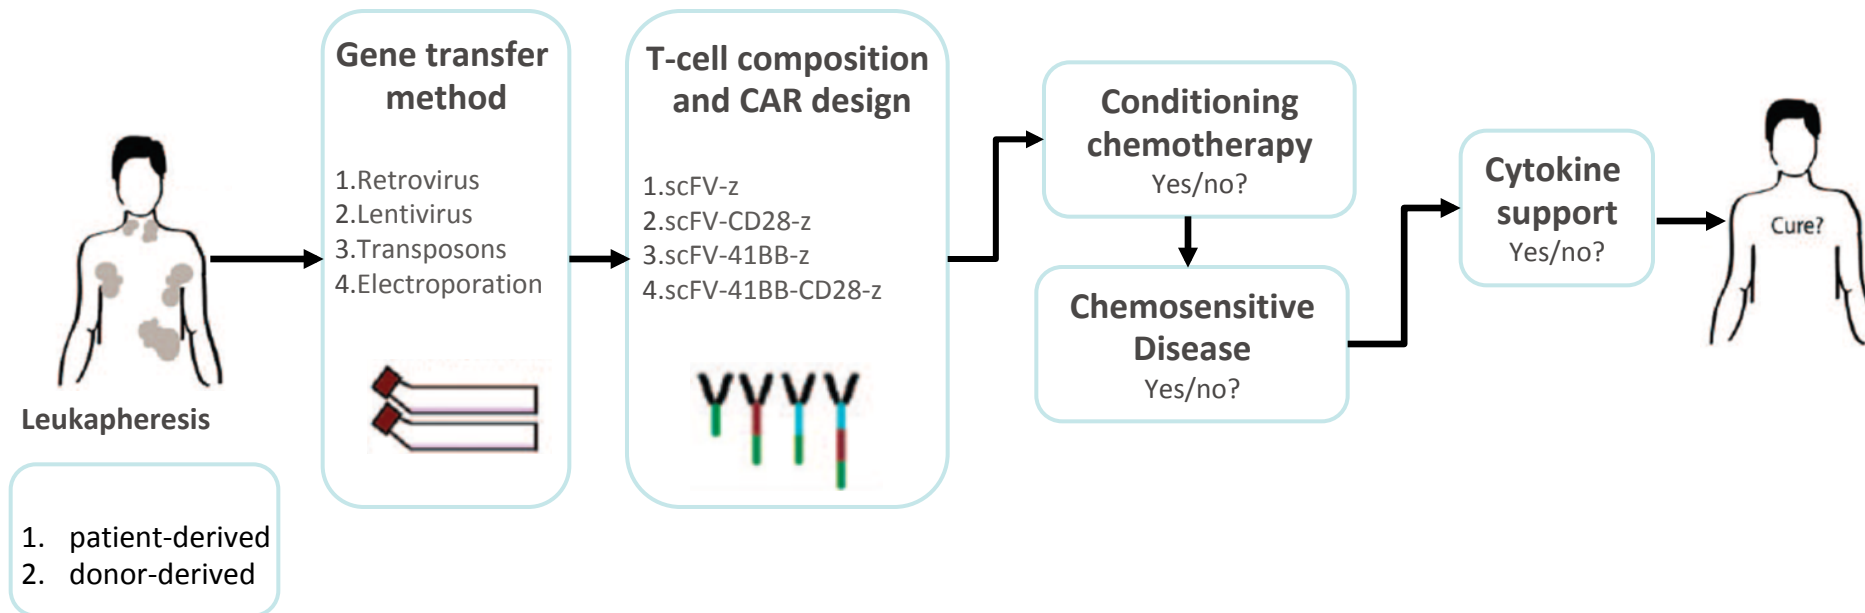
Leukapheresis

1. patient-derived
2. donor-derived

Gene transfer method

1.Retrovirus
2.Lentivirus
3.Transposons
4.Electroporation

T-cell composition and CAR design

1.scFV-z
2.scFV-CD28-z
3.scFV-41BB-z
4.scFV-41BB-CD28-z

Conditioning chemotherapy
Yes/no?

Chemosensitive Disease
Yes/no?

Cytokine support
Yes/no?

Cure?